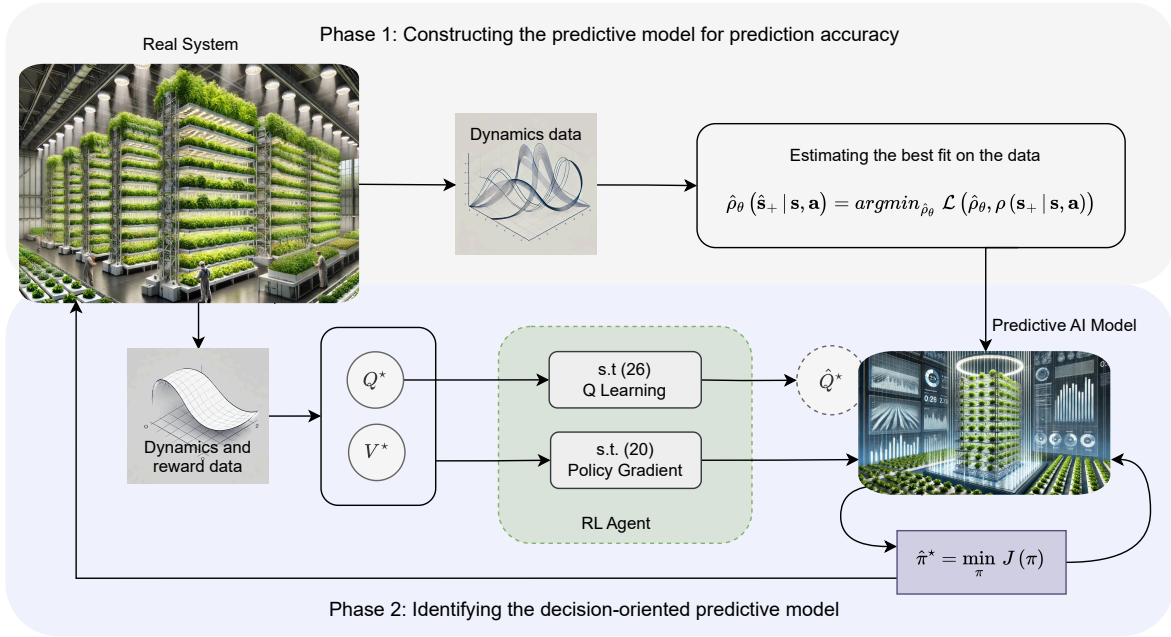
Phase 1: Constructing the predictive model for prediction accuracy

Real System

Dynamics data

Estimating the best fit on the data

$\hat{\rho}_\theta\left(\hat{\mathbf{s}}_+ \mid \mathbf{s}, \mathbf{a}\right) = argmin_{\hat{\rho}_\theta}\ \mathcal{L}\left(\hat{\rho}_\theta, \rho\left(\mathbf{s}_+ \mid \mathbf{s}, \mathbf{a}\right)\right)$

Predictive AI Model

$Q^\star$

$V^\star$

s.t (26)
Q Learning

s.t. (20)
Policy Gradient

$\hat{Q}^\star$

Dynamics and reward data

RL Agent

$\hat{\pi}^\star = \min_{\pi} J\left(\pi\right)$

Phase 2: Identifying the decision-oriented predictive model